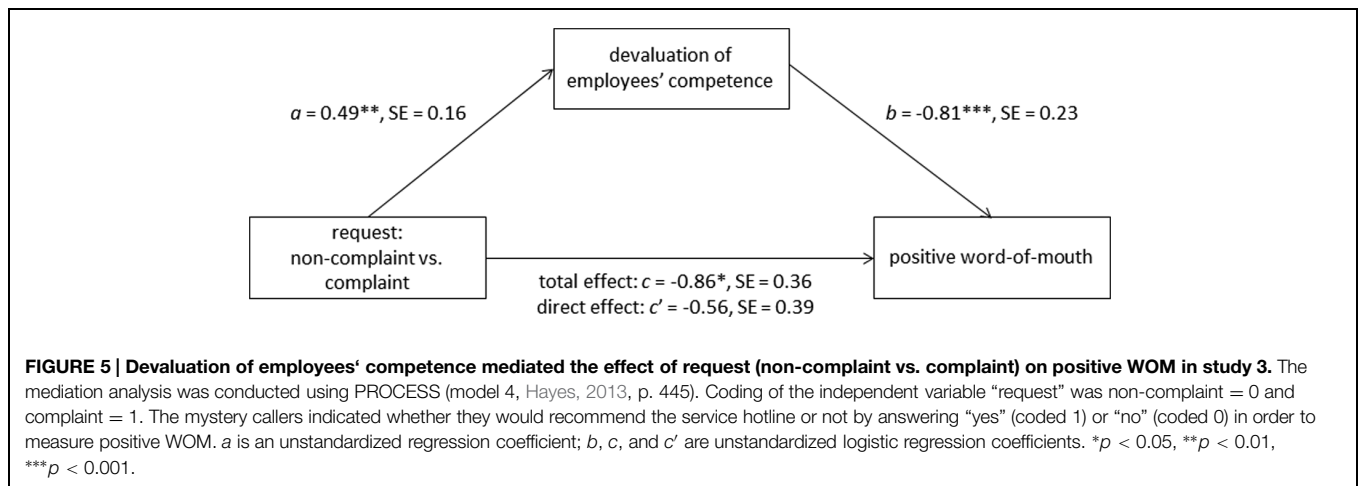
devaluation of employees' competence

$a$ = 0.49**, SE = 0.16

$b$ = -0.81***, SE = 0.23

request: non-complaint vs. complaint

positive word-of-mouth

total effect: $c$ = -0.86*, SE = 0.36
direct effect: $c'$ = -0.56, SE = 0.39

**FIGURE 5 | Devaluation of employees' competence mediated the effect of request (non-complaint vs. complaint) on positive WOM in study 3.** The mediation analysis was conducted using PROCESS (model 4, Hayes, 2013, p. 445). Coding of the independent variable "request" was non-complaint = 0 and complaint = 1. The mystery callers indicated whether they would recommend the service hotline or not by answering "yes" (coded 1) or "no" (coded 0) in order to measure positive WOM. $a$ is an unstandardized regression coefficient; $b$, $c$, and $c'$ are unstandardized logistic regression coefficients. *$p$ < 0.05, **$p$ < 0.01, ***$p$ < 0.001.